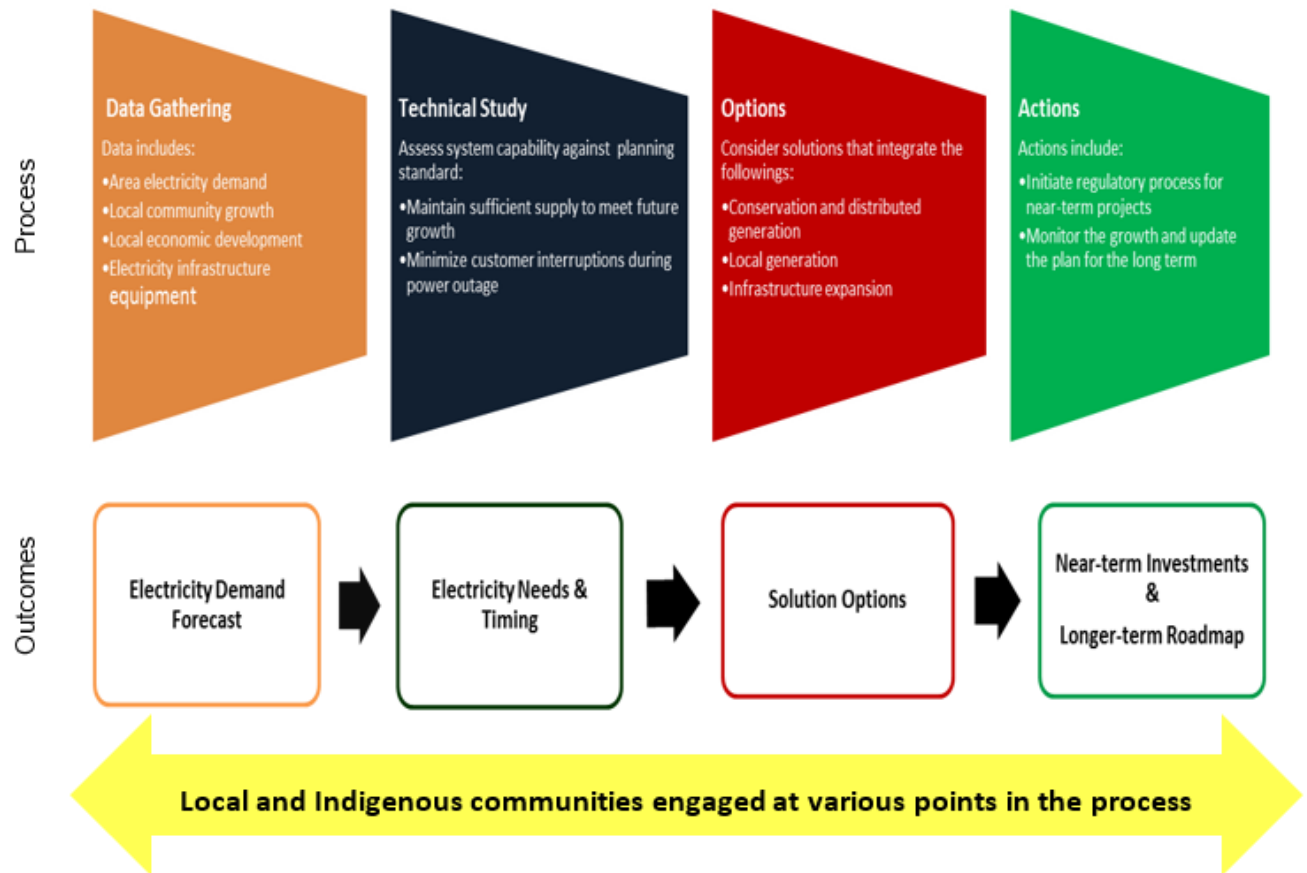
Process

Data Gathering

Data includes:

•Area electricity demand
•Local community growth
•Local economic development
•Electricity infrastructure equipment

Technical Study

Assess system capability against planning standard:

•Maintain sufficient supply to meet future growth
•Minimize customer interruptions during power outage

Options

Consider solutions that integrate the followings:

•Conservation and distributed generation
•Local generation
•Infrastructure expansion

Actions

Actions include:

•Initiate regulatory process for near-term projects
•Monitor the growth and update the plan for the long term

Outcomes

Electricity Demand Forecast

Electricity Needs & Timing

Solution Options

Near-term Investments & Longer-term Roadmap

Local and Indigenous communities engaged at various points in the process